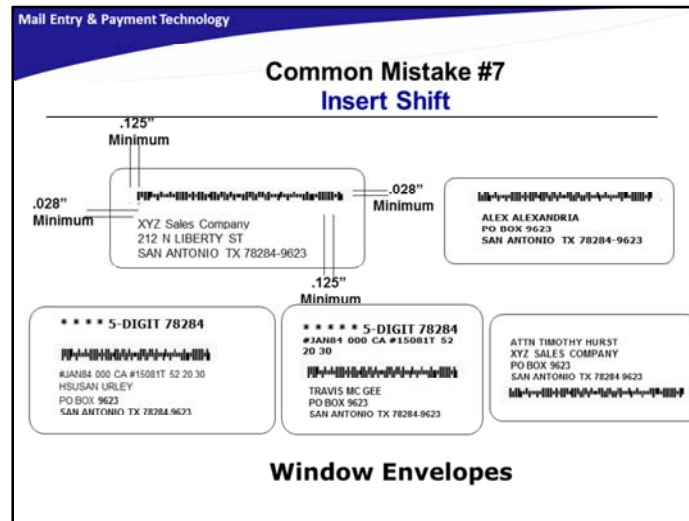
Mail Entry & Payment Technology

Common Mistake #7
Insert Shift

.125"
Minimum

.028"
Minimum

XYZ Sales Company
212 N LIBERTY ST
SAN ANTONIO TX 78284-9623

.028"
Minimum

.125"
Minimum

ALEX ALEXANDRIA
PO BOX 9623
SAN ANTONIO TX 78284-9623

* * * * 5-DIGIT 78284
#JAN84 000 CA #15081T 52 20 30
HSUSAN URLEY
PO BOX 9623
SAN ANTONIO TX 78284-9623

* * * * * 5-DIGIT 78284
#JAN84 000 CA #15081T 52 20 30
TRAVIS MC GEE
PO BOX 9623
SAN ANTONIO TX 78284-9623

ATTN TIMOTHY HURST
XYZ SALES COMPANY
PO BOX 9623
SAN ANTONIO TX 78284 9623

Window Envelopes